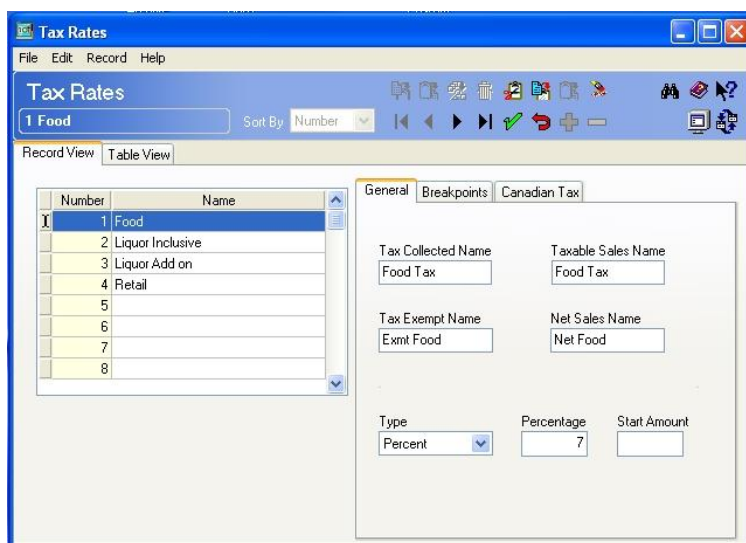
Tax Rates

File Edit Record Help

Tax Rates

1 Food

Sort By Number

Record View Table View

| | Number | Name |
|---|---|---|
| I | 1 | Food |
| | 2 | Liquor Inclusive |
| | 3 | Liquor Add on |
| | 4 | Retail |
| | 5 | |
| | 6 | |
| | 7 | |
| | 8 | |

General Breakpoints Canadian Tax

Tax Collected Name
Food Tax

Taxable Sales Name
Food Tax

Tax Exempt Name
Exmt Food

Net Sales Name
Net Food

Type
Percent

Percentage
7

Start Amount